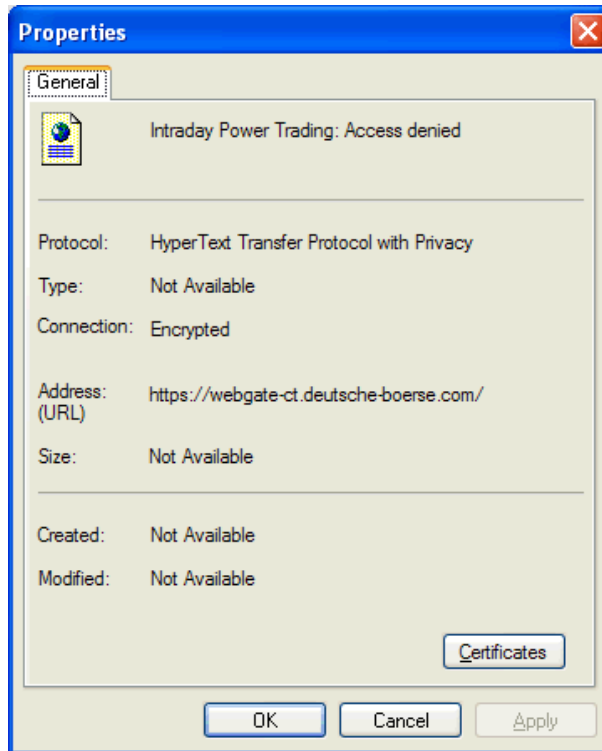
Properties

General

Intraday Power Trading: Access denied

Protocol: HyperText Transfer Protocol with Privacy

Type: Not Available

Connection: Encrypted

Address: (URL) https://webgate-ct.deutsche-boerse.com/

Size: Not Available

Created: Not Available

Modified: Not Available

Certificates

OK Cancel Apply